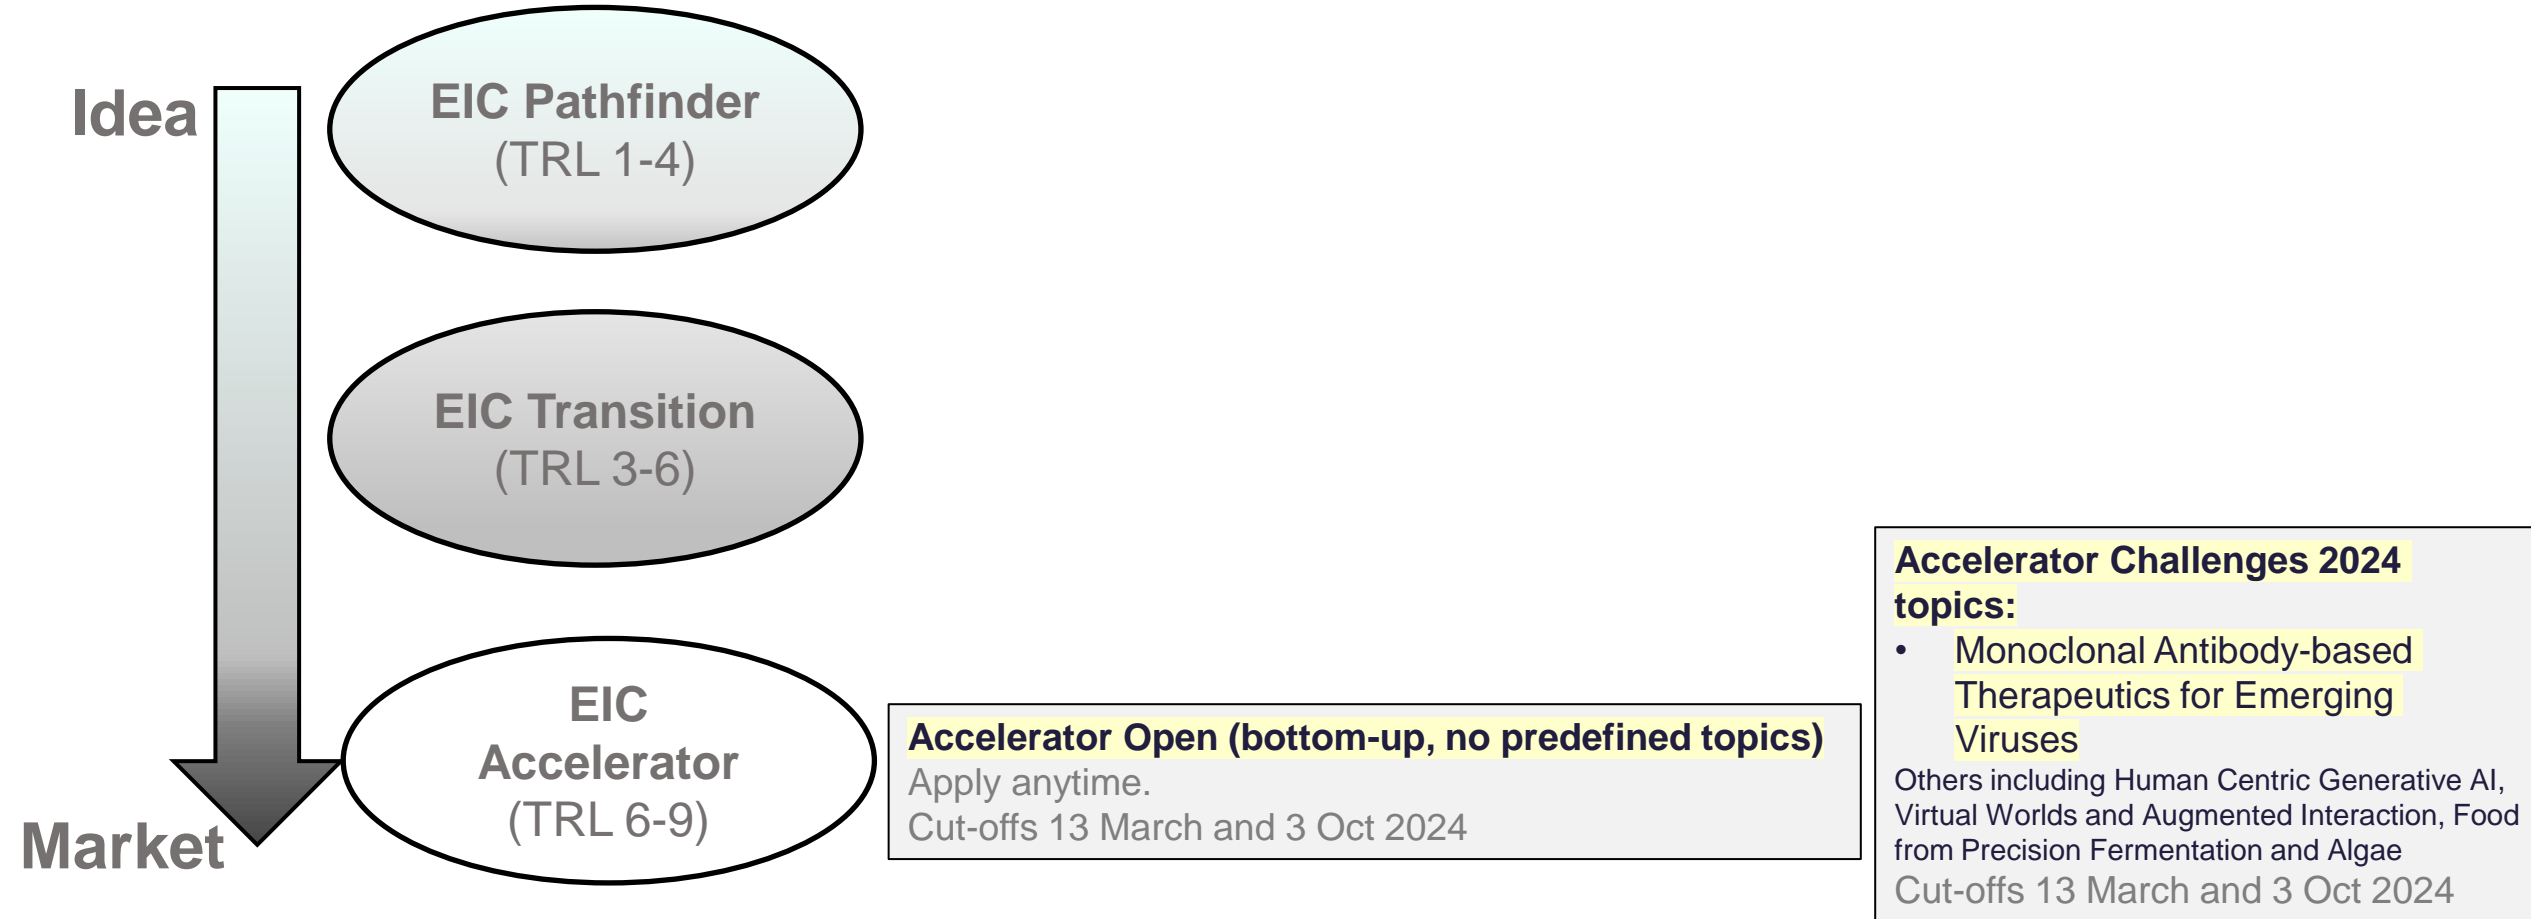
Idea

Market

EIC Pathfinder
(TRL 1-4)

EIC Transition
(TRL 3-6)

EIC Accelerator
(TRL 6-9)

Accelerator Open (bottom-up, no predefined topics)
Apply anytime.
Cut-offs 13 March and 3 Oct 2024

Accelerator Challenges 2024 topics:
• Monoclonal Antibody-based Therapeutics for Emerging Viruses
Others including Human Centric Generative AI, Virtual Worlds and Augmented Interaction, Food from Precision Fermentation and Algae
Cut-offs 13 March and 3 Oct 2024